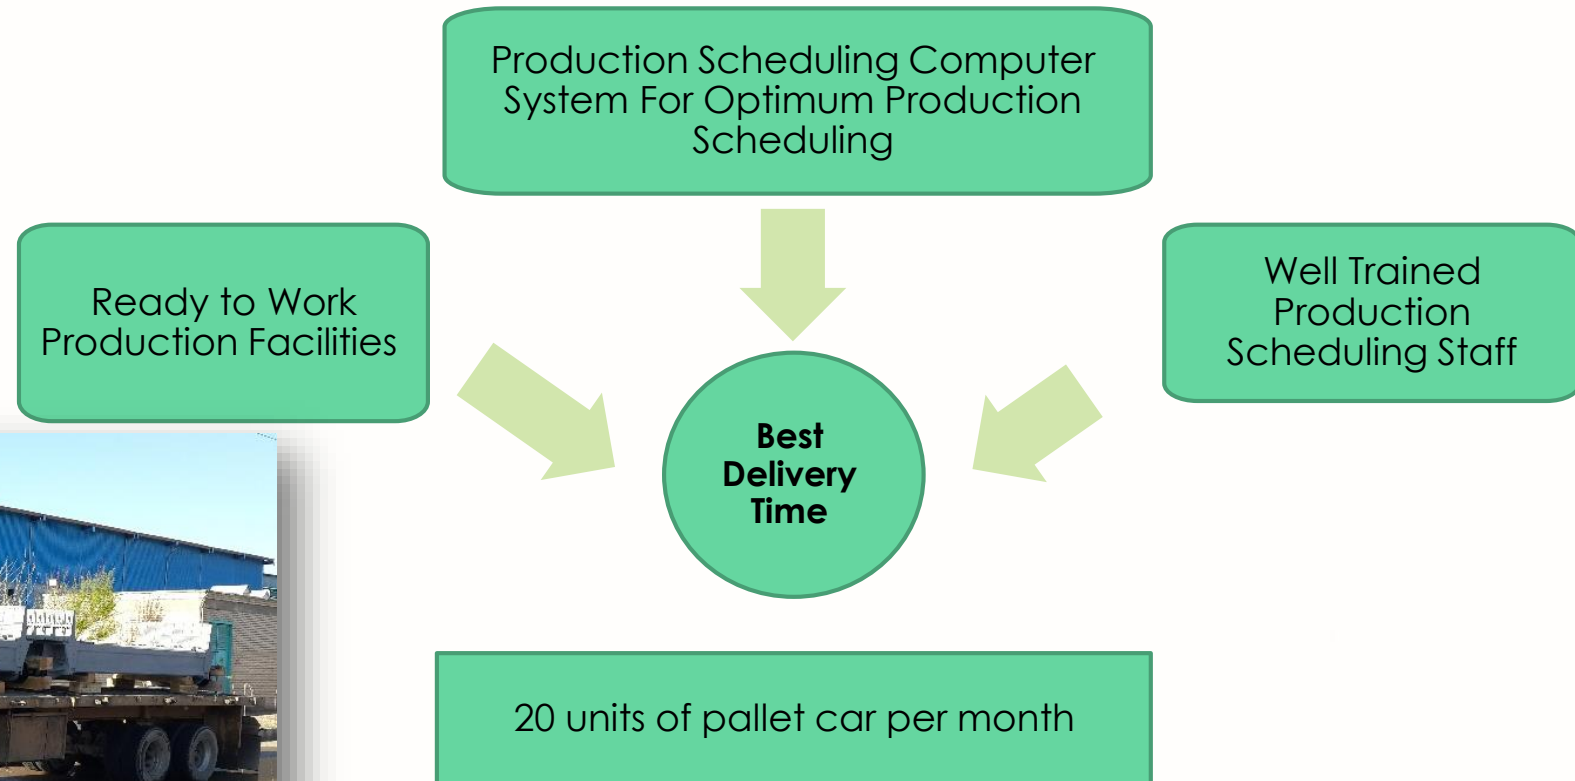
Production Scheduling Computer System For Optimum Production Scheduling

Ready to Work Production Facilities

Well Trained Production Scheduling Staff

Best Delivery Time

20 units of pallet car per month